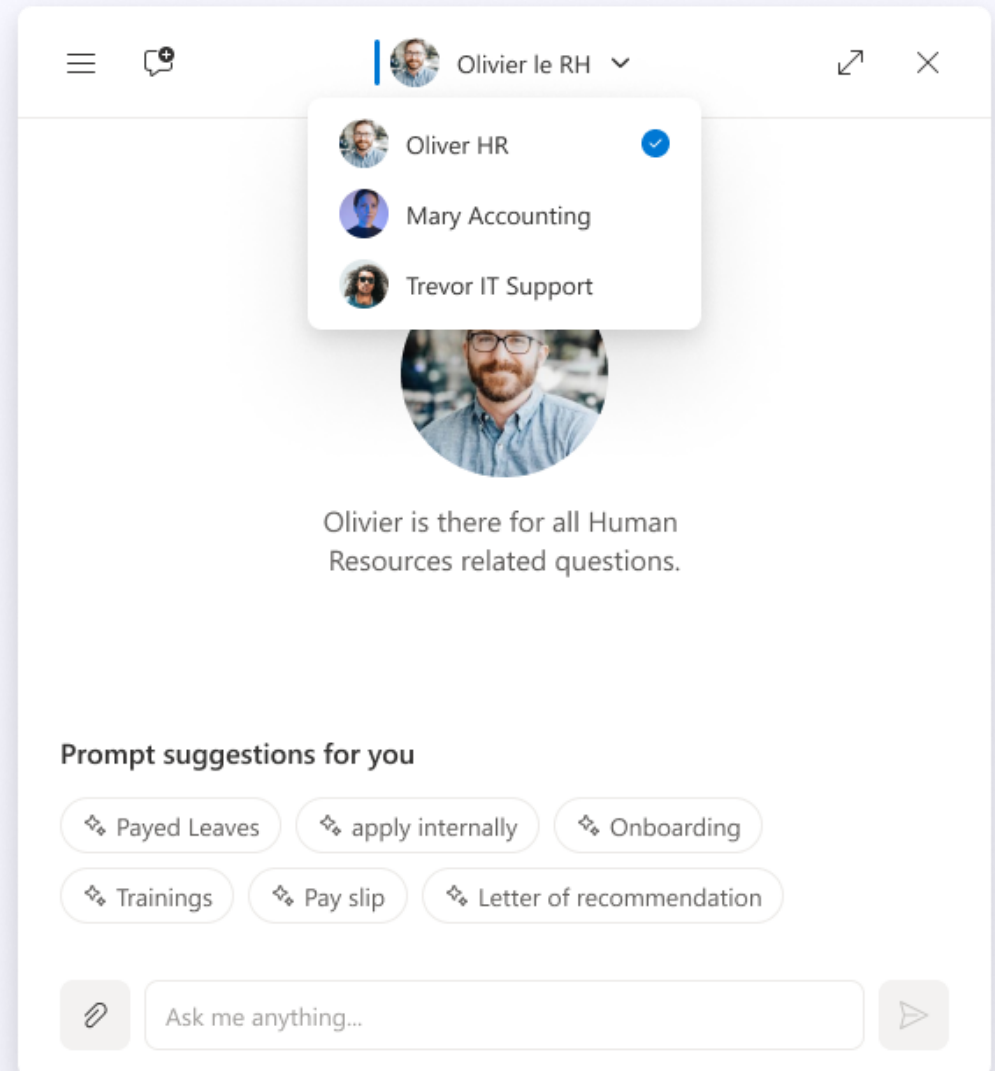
Olivier le RH

Oliver HR

Mary Accounting

Trevor IT Support

Olivier is there for all Human Resources related questions.

Prompt suggestions for you

Payed Leaves

apply internally

Onboarding

Trainings

Pay slip

Letter of recommendation

Ask me anything...